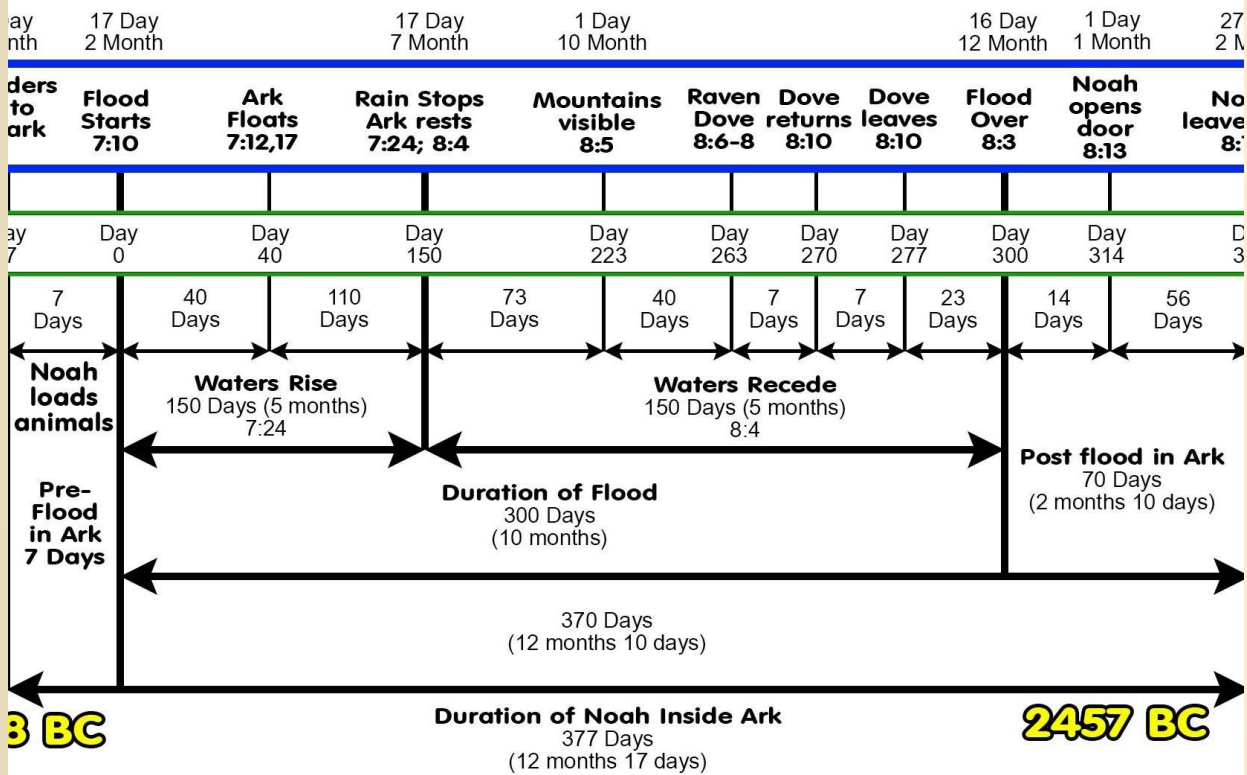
ay nth | 17 Day 2 Month | 17 Day 7 Month | 1 Day 10 Month | 16 Day 12 Month | 1 Day 1 Month | 27 2 M

ders to ark | Flood Starts 7:10 | Ark Floats 7:12,17 | Rain Stops Ark rests 7:24; 8:4 | Mountains visible 8:5 | Raven Dove 8:6-8 | Dove returns 8:10 | Dove leaves 8:10 | Flood Over 8:3 | Noah opens door 8:13 | No leave 8:

ay 7 | Day 0 | Day 40 | Day 150 | Day 223 | Day 263 | Day 270 | Day 277 | Day 300 | Day 314 | D 3

7 Days | 40 Days | 110 Days | 73 Days | 40 Days | 7 Days | 7 Days | 23 Days | 14 Days | 56 Days

Noah loads animals

Waters Rise
150 Days (5 months)
7:24

Waters Recede
150 Days (5 months)
8:4

Post flood in Ark
70 Days
(2 months 10 days)

Pre-Flood in Ark 7 Days

Duration of Flood
300 Days
(10 months)

370 Days
(12 months 10 days)

3 BC

Duration of Noah Inside Ark
377 Days
(12 months 17 days)

2457 BC